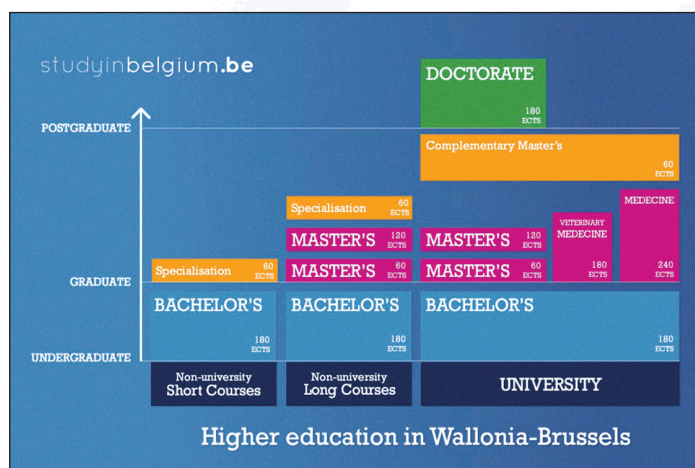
studyinbelgium.be

DOCTORATE
180 ECTS

POSTGRADUATE

Complementary Master's
60 ECTS

MEDECINE
240 ECTS

VETERINARY MEDECINE
180 ECTS

Specialisation
60 ECTS

MASTER'S
120 ECTS

MASTER'S
120 ECTS

Specialisation
60 ECTS

MASTER'S
60 ECTS

MASTER'S
60 ECTS

GRADUATE

BACHELOR'S
180 ECTS

BACHELOR'S
180 ECTS

BACHELOR'S
180 ECTS

UNDERGRADUATE

Non-university Short Courses

Non-university Long Courses

UNIVERSITY

Higher education in Wallonia-Brussels